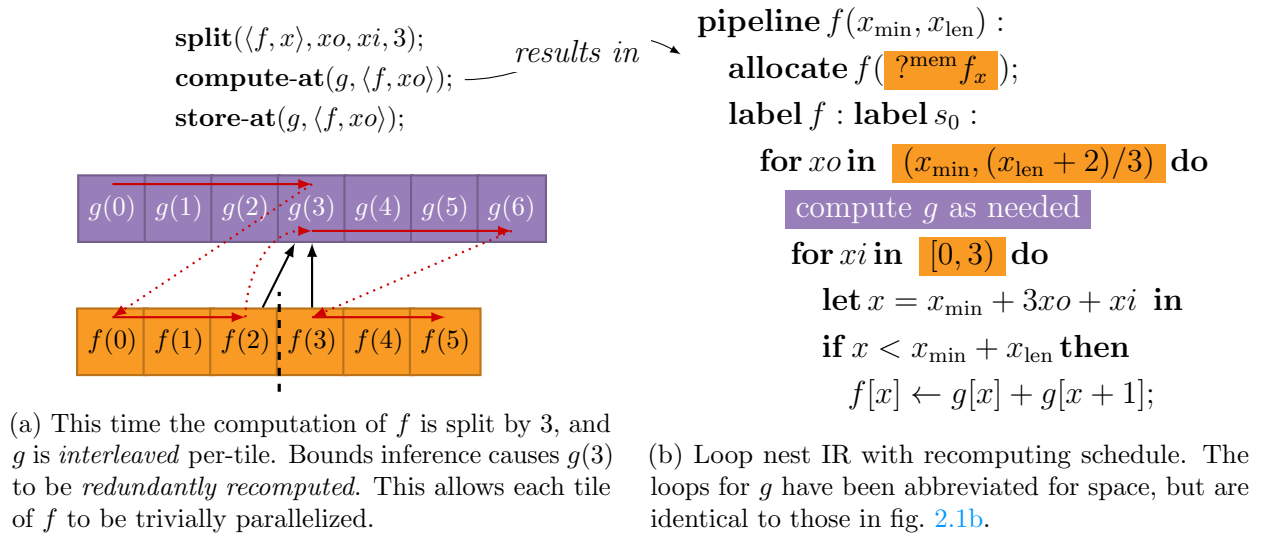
**split**$(\langle f, x\rangle, xo, xi, 3)$;
**compute-at**$(g, \langle f, xo\rangle)$;
**store-at**$(g, \langle f, xo\rangle)$;

*results in*

| $g(0)$ | $g(1)$ | $g(2)$ | $g(3)$ | $g(4)$ | $g(5)$ | $g(6)$ |
|---|---|---|---|---|---|---|

| $f(0)$ | $f(1)$ | $f(2)$ | $f(3)$ | $f(4)$ | $f(5)$ |
|---|---|---|---|---|---|

(a) This time the computation of $f$ is split by 3, and $g$ is *interleaved* per-tile. Bounds inference causes $g(3)$ to be *redundantly recomputed*. This allows each tile of $f$ to be trivially parallelized.

**pipeline** $f(x_{\min}, x_{\text{len}})$ :
**allocate** $f($ $?^{\text{mem}} f_x$ $)$;
**label** $f$ : **label** $s_0$ :
**for** $xo$ **in** $(x_{\min}, (x_{\text{len}} + 2)/3)$ **do**
compute $g$ as needed
**for** $xi$ **in** $[0, 3)$ **do**
**let** $x = x_{\min} + 3xo + xi$ **in**
**if** $x < x_{\min} + x_{\text{len}}$ **then**
$f[x] \leftarrow g[x] + g[x+1]$;

(b) Loop nest IR with recomputing schedule. The loops for $g$ have been abbreviated for space, but are identical to those in fig. 2.1b.